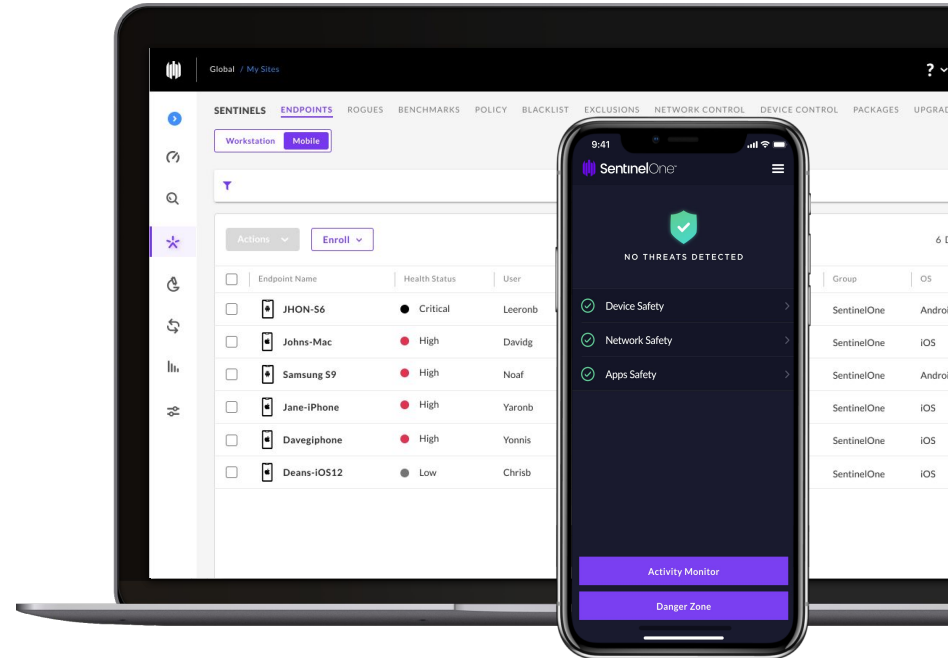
Global / My Sites

?

SENTINELS ENDPOINTS ROGUES BENCHMARKS POLICY BLACKLIST EXCLUSIONS NETWORK CONTROL DEVICE CONTROL PACKAGES UPGRAD

Workstation Mobile

Actions Enroll

6 D

| Endpoint Name | Health Status | User | Group | OS |
|---|---|---|---|---|
| JHON-S6 | Critical | Leeronb | SentinelOne | Androi |
| Johns-Mac | High | Davidg | SentinelOne | iOS |
| Samsung S9 | High | Noaf | SentinelOne | Androi |
| Jane-iPhone | High | Yaronb | SentinelOne | iOS |
| Davegiphone | High | Yonnis | SentinelOne | iOS |
| Deans-iOS12 | Low | Chrisb | SentinelOne | iOS |

9:41

SentinelOne

NO THREATS DETECTED

Device Safety

Network Safety

Apps Safety

Activity Monitor

Danger Zone